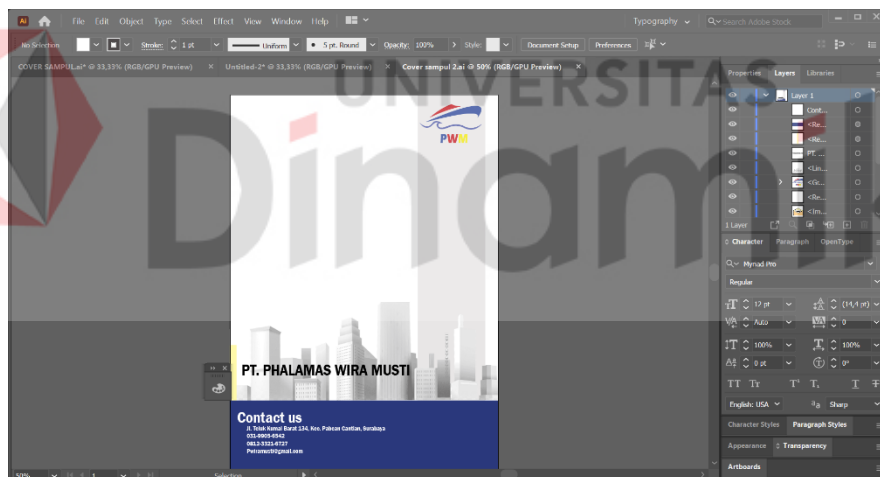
Ai File Edit Object Type Select Effect View Window Help

Typography Search Adobe Stock

No Selection Stroke: 1 pt Uniform 5 pt. Round Opacity: 100% Style: Document Setup Preferences

COVER SAMPUL.ai* @ 33,33% (RGB/GPU Preview) × Untitled-2* @ 33,33% (RGB/GPU Preview) × Cover sampul 2.ai @ 50% (RGB/GPU Preview) ×

UNIVERSITAS
Dinamika

PWM

PT. PHALAMAS WIRA MUSTI

Contact us
Jl. Teluk Kumai Barat 134, Kec. Pabean Cantian, Surabaya
031-9909-6542
0813-3321-6737
Pwiramusti@gmail.com

Properties Layers Libraries
Layer 1
Cont...
<Re...
<Re...
PT. ...
<Lin...
<Gr...
<Re...
<Im...
1 Layer

Character Paragraph OpenType
Myriad Pro
Regular
12 pt (14,4 pt)
Auto 0
100% 100%
0 pt 0°
TT Tr T' T, T
English: USA Sharp

Character Styles Paragraph Styles
Appearance Transparency
Artboards

50% Selection